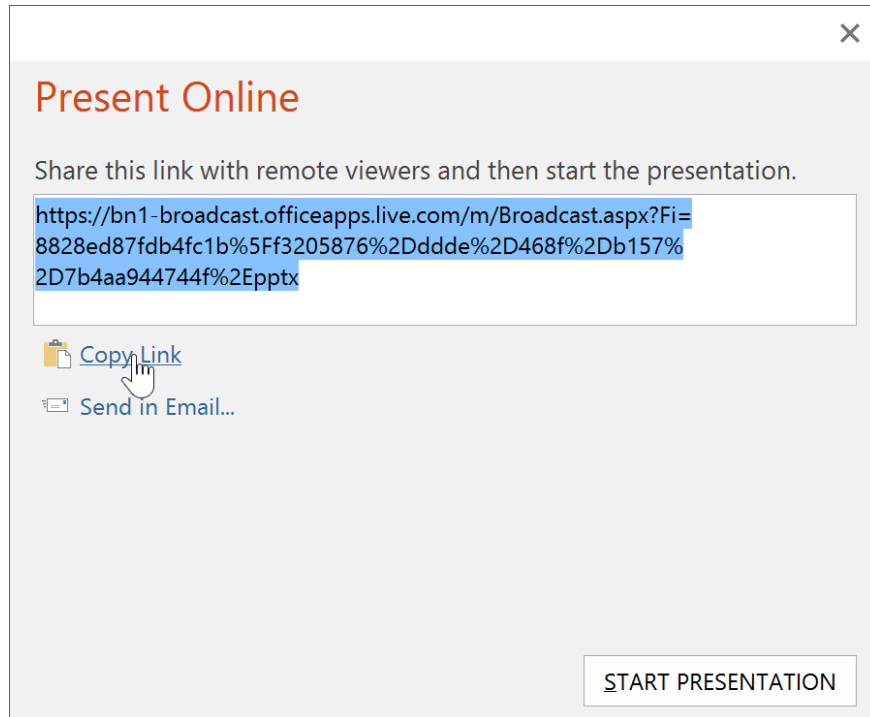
Present Online

Share this link with remote viewers and then start the presentation.

https://bn1-broadcast.officeapps.live.com/m/Broadcast.aspx?Fi=8828ed87fdb4fc1b%5Ff3205876%2Dddde%2D468f%2Db157%2D7b4aa944744f%2Epptx

Copy Link

Send in Email...

START PRESENTATION